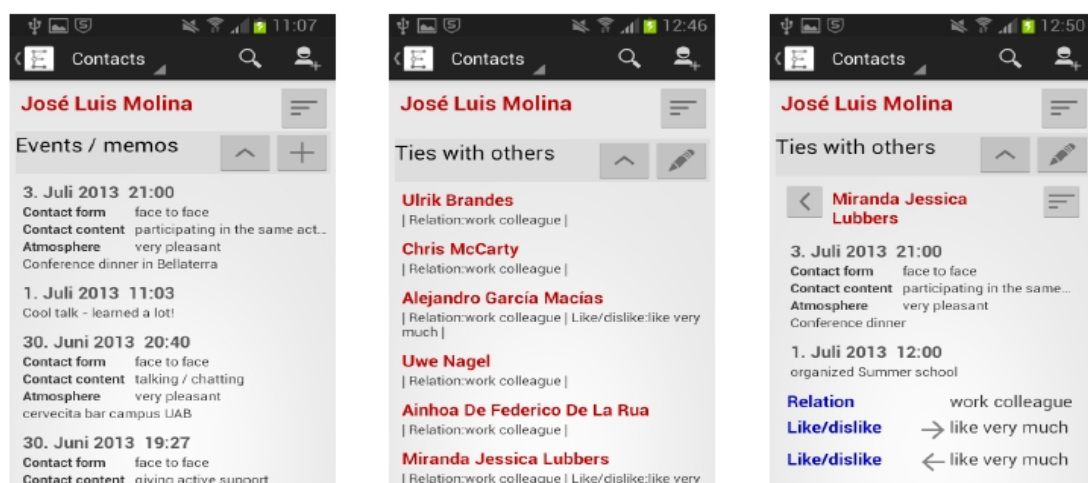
11:07

Contacts

José Luis Molina

Events / memos

3. Juli 2013 21:00
Contact form face to face
Contact content participating in the same act...
Atmosphere very pleasant
Conference dinner in Bellaterra

1. Juli 2013 11:03
Cool talk - learned a lot!

30. Juni 2013 20:40
Contact form face to face
Contact content talking / chatting
Atmosphere very pleasant
cervecita bar campus UAB

30. Juni 2013 19:27
Contact form face to face
Contact content giving active support

12:46

Contacts

José Luis Molina

Ties with others

Ulrik Brandes
| Relation:work colleague |

Chris McCarty
| Relation:work colleague |

Alejandro García Macías
| Relation:work colleague | Like/dislike:like very much |

Uwe Nagel
| Relation:work colleague |

Ainhoa De Federico De La Rua
| Relation:work colleague |

Miranda Jessica Lubbers
| Relation:work colleague | Like/dislike:like very

12:50

Contacts

José Luis Molina

Ties with others

Miranda Jessica Lubbers

3. Juli 2013 21:00
Contact form face to face
Contact content participating in the same...
Atmosphere very pleasant
Conference dinner

1. Juli 2013 12:00
organized Summer school

Relation work colleague
Like/dislike → like very much
Like/dislike ← like very much